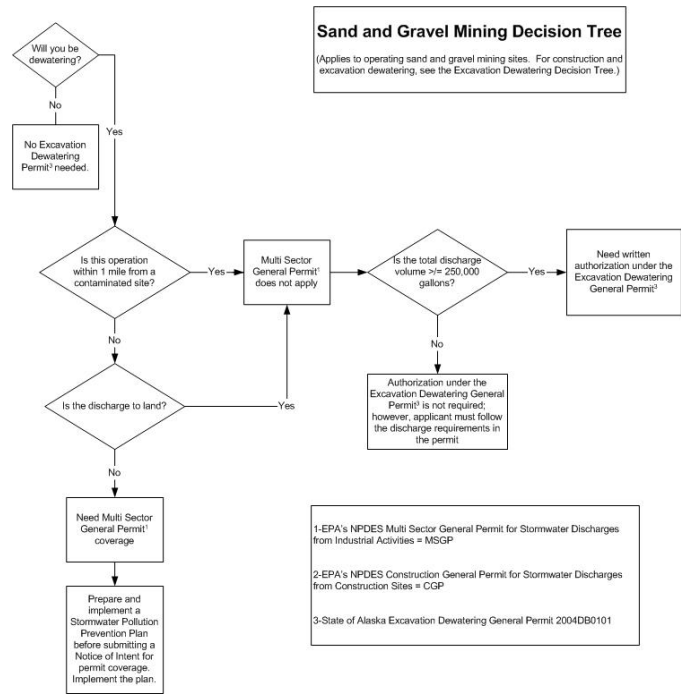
Sand and Gravel Mining Decision Tree

(Applies to operating sand and gravel mining sites. For construction and excavation dewatering, see the Excavation Dewatering Decision Tree.)

Will you be dewatering?

No

No Excavation Dewatering Permit³ needed.

Yes

Is this operation within 1 mile from a contaminated site?

Yes

Multi Sector General Permit¹ does not apply

Is the total discharge volume >/= 250,000 gallons?

Yes

Need written authorization under the Excavation Dewatering General Permit³

No

Authorization under the Excavation Dewatering General Permit³ is not required; however, applicant must follow the discharge requirements in the permit

No

Is the discharge to land?

Yes

No

Need Multi Sector General Permit¹ coverage

Prepare and implement a Stormwater Pollution Prevention Plan before submitting a Notice of Intent for permit coverage. Implement the plan.

1-EPA's NPDES Multi Sector General Permit for Stormwater Discharges from Industrial Activities = MSGP

2-EPA's NPDES Construction General Permit for Stormwater Discharges from Construction Sites = CGP

3-State of Alaska Excavation Dewatering General Permit 2004DB0101